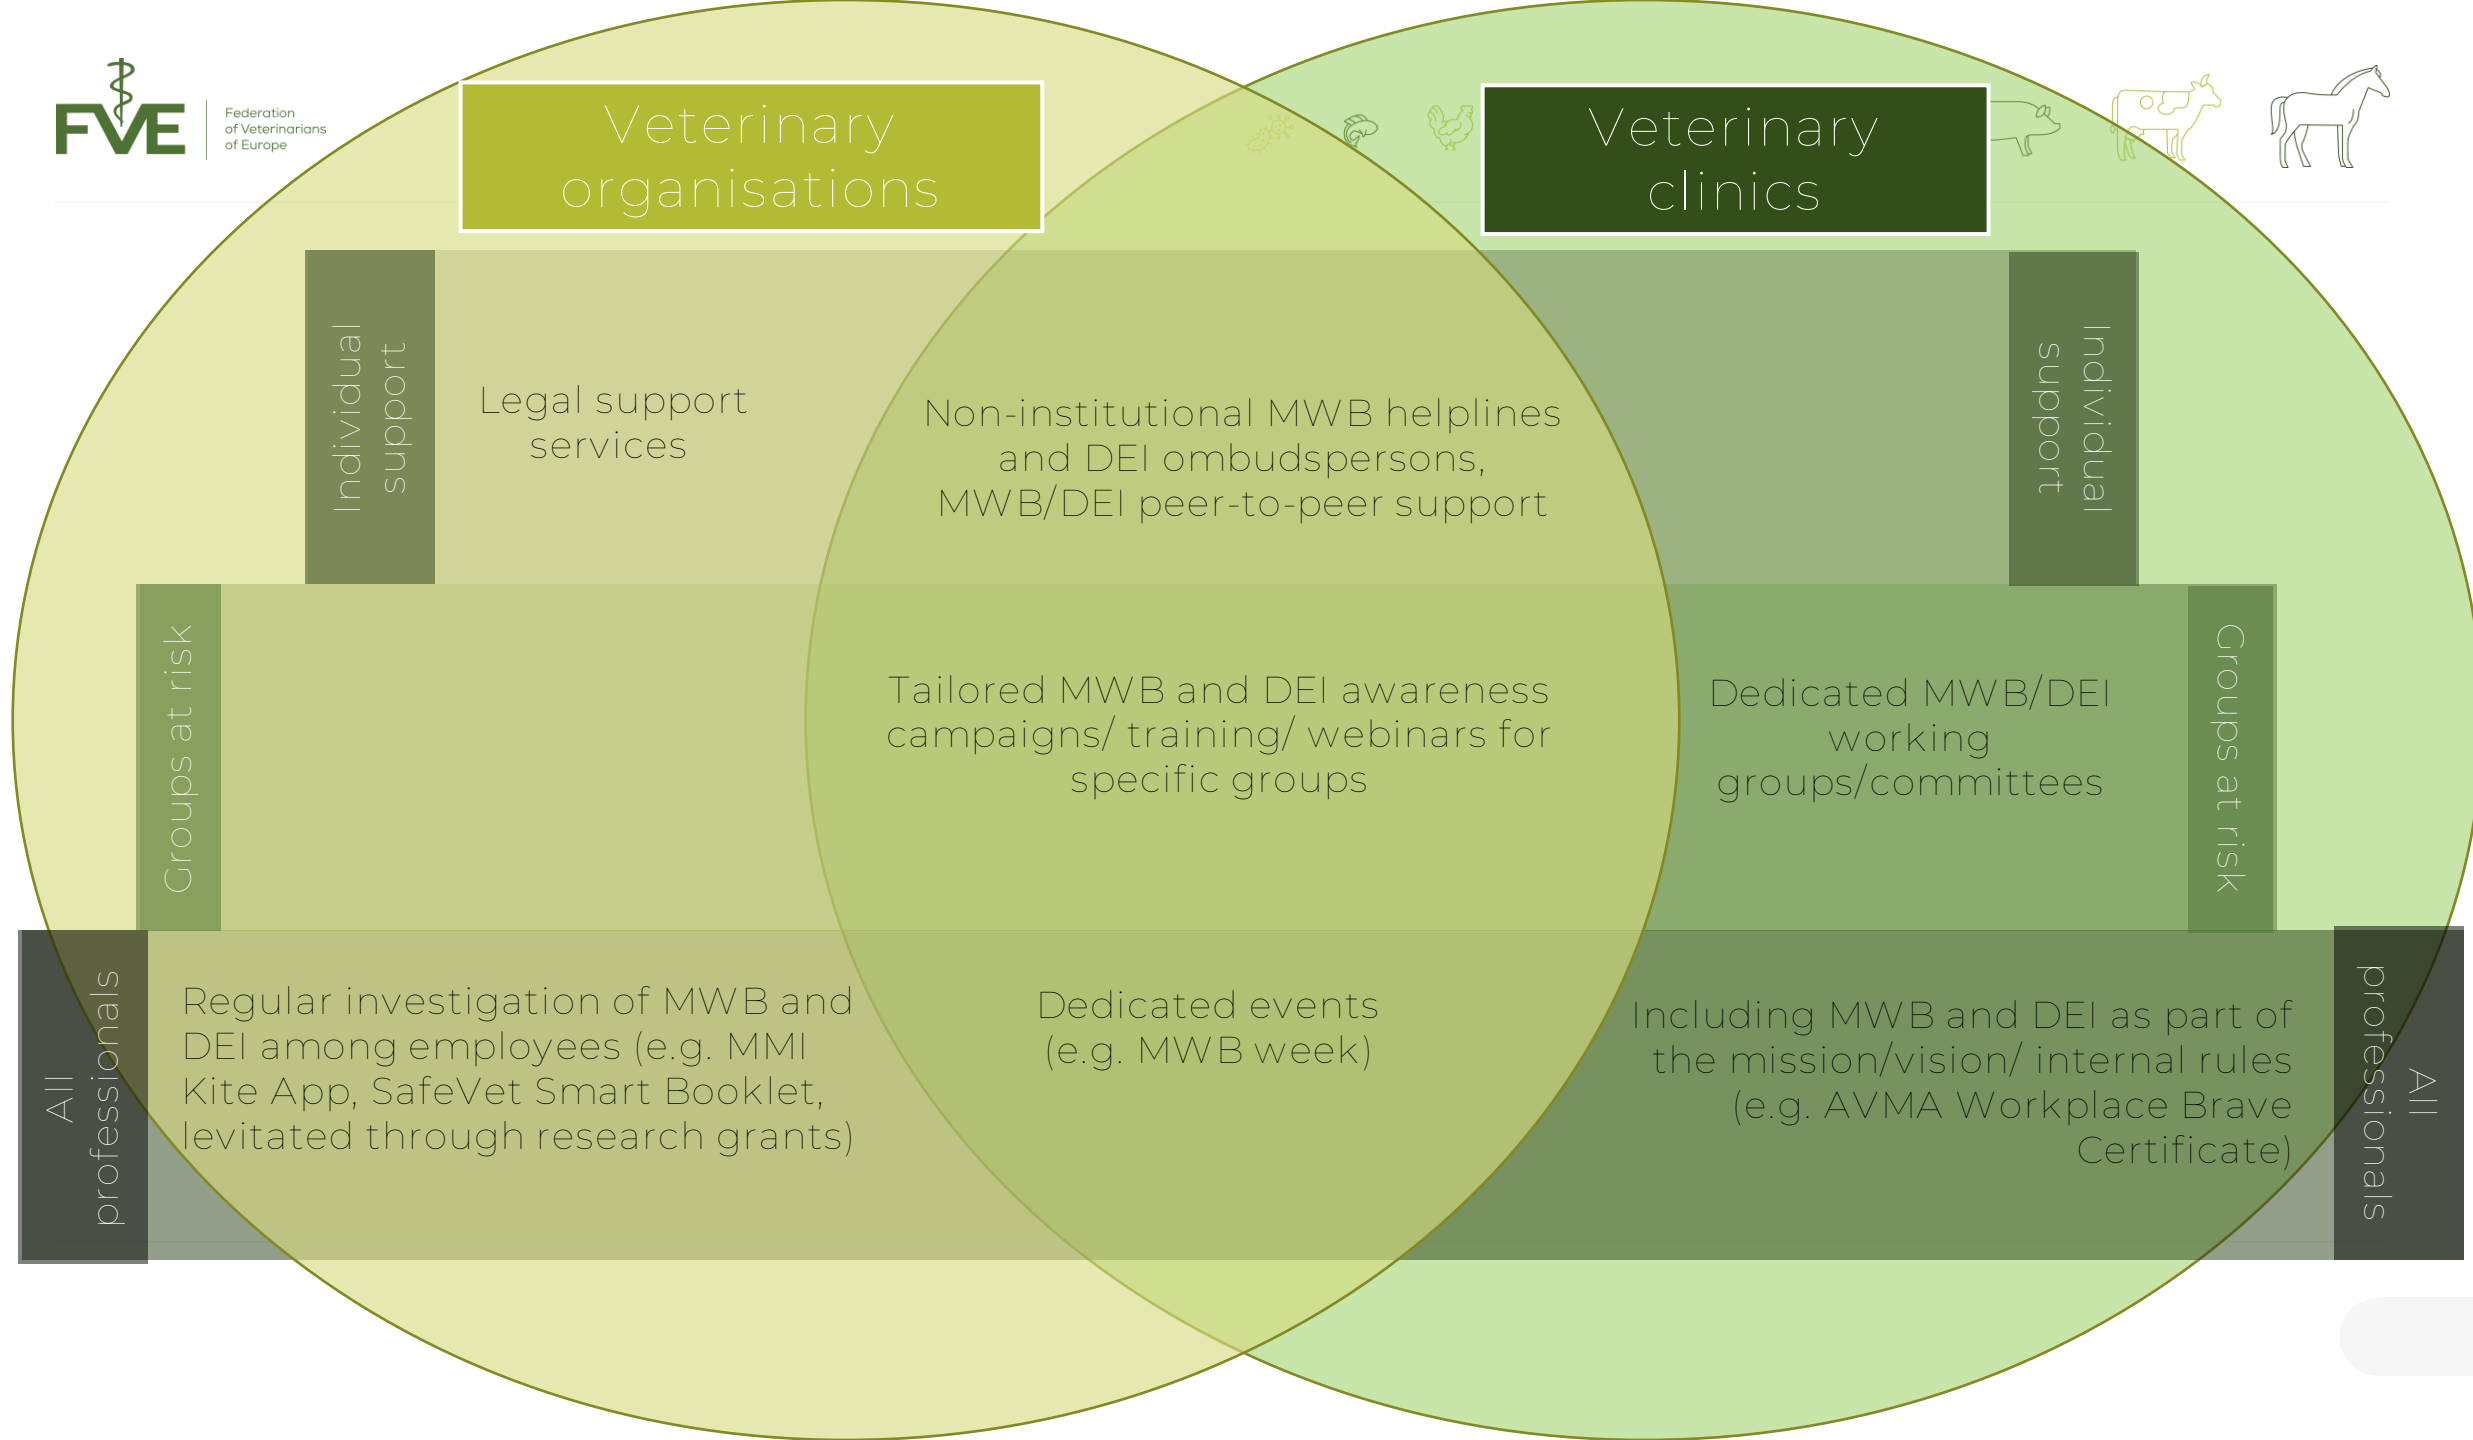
FVE Federation of Veterinarians of Europe

Veterinary organisations

Veterinary clinics

Individual support

Legal support services

Non-institutional MWB helplines and DEI ombudspersons, MWB/DEI peer-to-peer support

Individual support

Groups at risk

Tailored MWB and DEI awareness campaigns/ training/ webinars for specific groups

Dedicated MWB/DEI working groups/committees

Groups at risk

All professionals

Regular investigation of MWB and DEI among employees (e.g. MMI Kite App, SafeVet Smart Booklet, levitated through research grants)

Dedicated events (e.g. MWB week)

Including MWB and DEI as part of the mission/vision/ internal rules (e.g. AVMA Workplace Brave Certificate)

All professionals